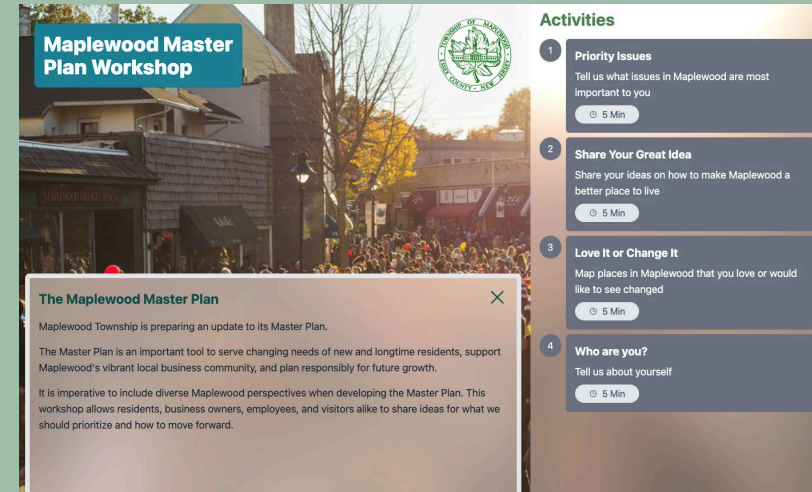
Maplewood Master Plan Workshop

TOWNSHIP OF MAPLEWOOD
ESSEX COUNTY · NEW JERSEY

The Maplewood Master Plan

Maplewood Township is preparing an update to its Master Plan.

The Master Plan is an important tool to serve changing needs of new and longtime residents, support Maplewood's vibrant local business community, and plan responsibly for future growth.

It is imperative to include diverse Maplewood perspectives when developing the Master Plan. This workshop allows residents, business owners, employees, and visitors alike to share ideas for what we should prioritize and how to move forward.

Activities

1
Priority Issues
Tell us what issues in Maplewood are most important to you
5 Min

2
Share Your Great Idea
Share your ideas on how to make Maplewood a better place to live
5 Min

3
Love It or Change It
Map places in Maplewood that you love or would like to see changed
5 Min

4
Who are you?
Tell us about yourself
5 Min